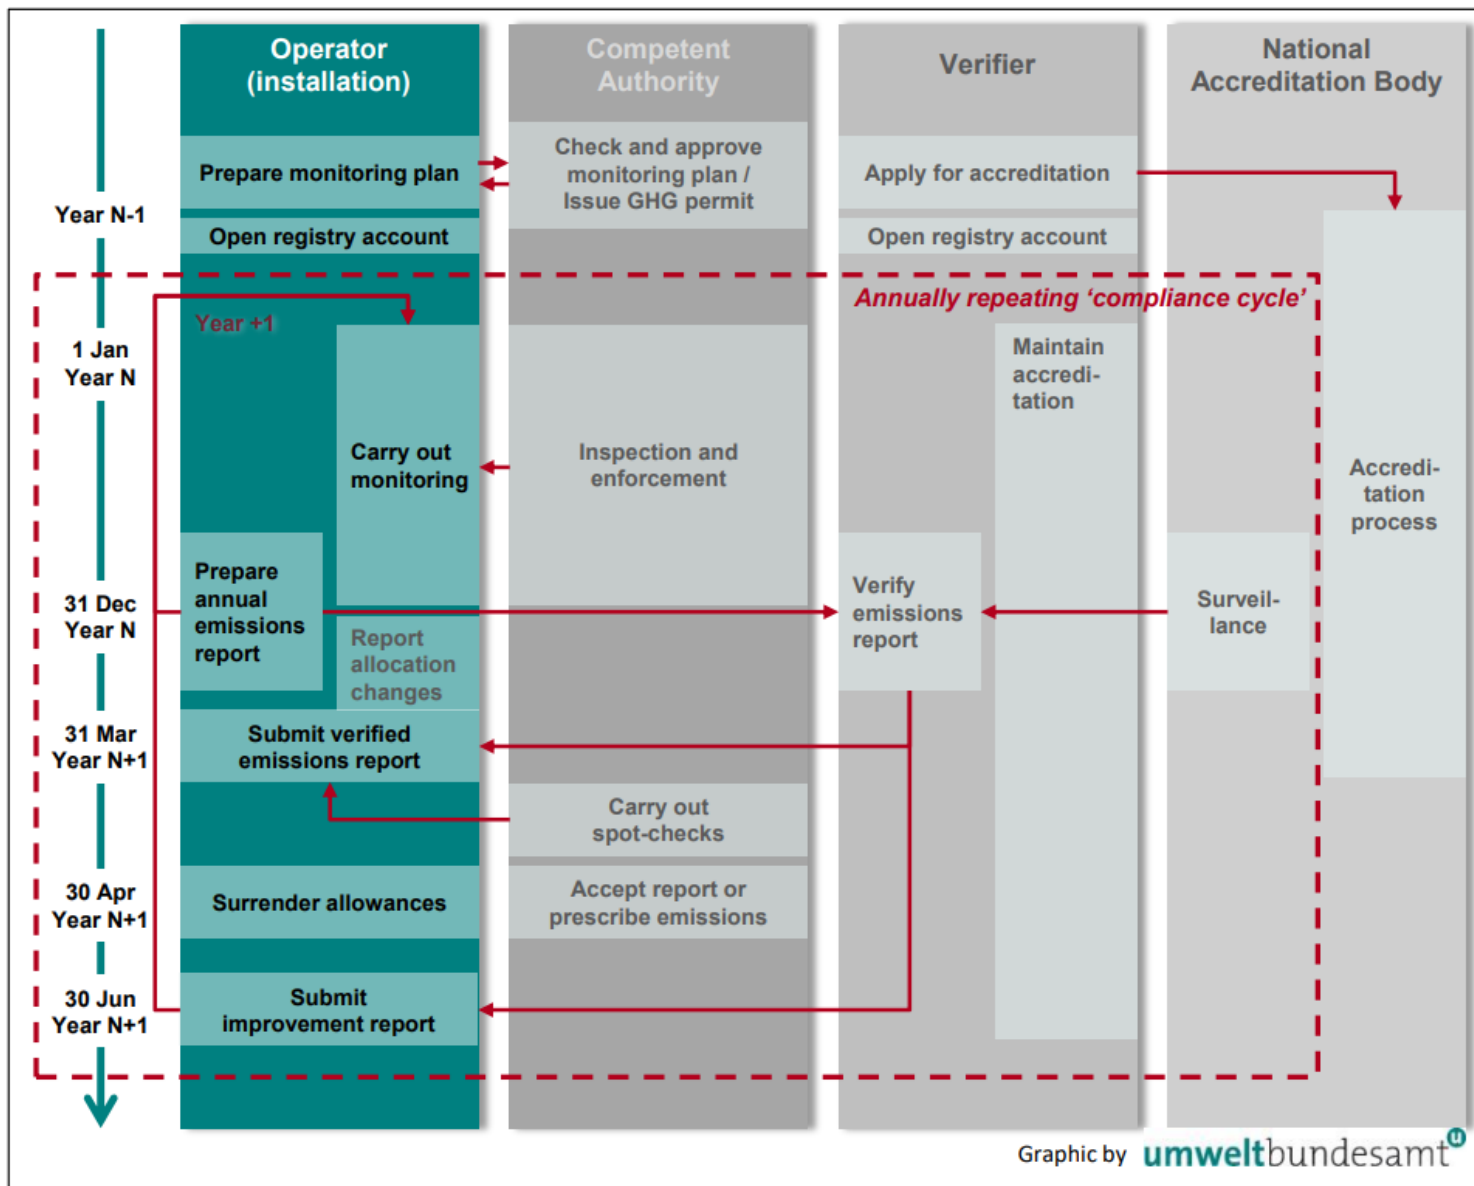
Operator (installation)

Competent Authority

Verifier

National Accreditation Body

Prepare monitoring plan

Check and approve monitoring plan / Issue GHG permit

Apply for accreditation

Year N-1

Open registry account

Open registry account

Annually repeating 'compliance cycle'

Year +1

1 Jan Year N

Maintain accreditation

Carry out monitoring

Inspection and enforcement

Accreditation process

Prepare annual emissions report

31 Dec Year N

Verify emissions report

Surveillance

Report allocation changes

31 Mar Year N+1

Submit verified emissions report

Carry out spot-checks

30 Apr Year N+1

Surrender allowances

Accept report or prescribe emissions

30 Jun Year N+1

Submit improvement report

Graphic by umweltbundesamt